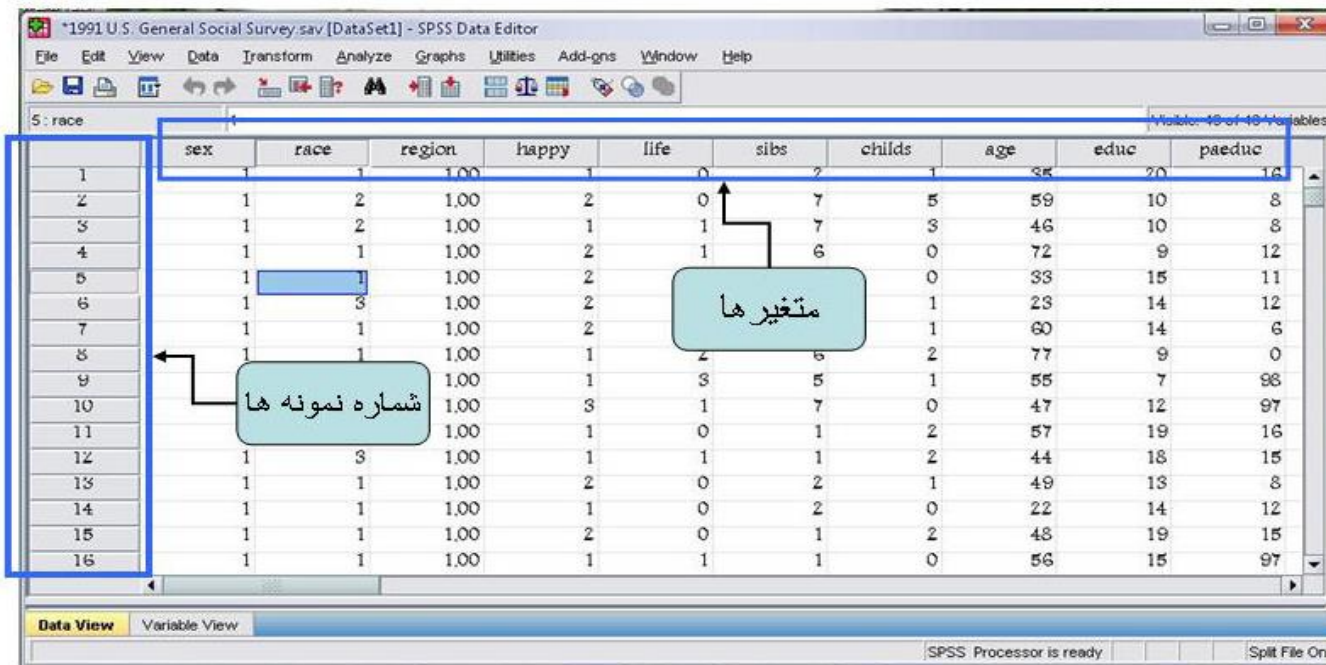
*1991 U.S. General Social Survey.sav [DataSet1] - SPSS Data Editor

File Edit View Data Transform Analyze Graphs Utilities Add-ons Window Help

5 : race | 1 | Visible: 46 of 46 Variables

| | sex | race | region | happy | life | sibs | childs | age | educ | paeduc |
|---|---|---|---|---|---|---|---|---|---|---|
| 1 | 1 | 1 | 1.00 | 1 | 0 | 2 | 1 | 35 | 20 | 16 |
| 2 | 1 | 2 | 1.00 | 2 | 0 | 7 | 5 | 59 | 10 | 8 |
| 3 | 1 | 2 | 1.00 | 1 | 1 | 7 | 3 | 46 | 10 | 8 |
| 4 | 1 | 1 | 1.00 | 2 | 1 | 6 | 0 | 72 | 9 | 12 |
| 5 | 1 | 1 | 1.00 | 2 | | | 0 | 33 | 15 | 11 |
| 6 | 1 | 3 | 1.00 | 2 | | | 1 | 23 | 14 | 12 |
| 7 | 1 | 1 | 1.00 | 2 | | | 1 | 60 | 14 | 6 |
| 8 | 1 | 1 | 1.00 | 1 | 2 | 6 | 2 | 77 | 9 | 0 |
| 9 | | | 1.00 | 1 | 3 | 5 | 1 | 55 | 7 | 98 |
| 10 | | | 1.00 | 3 | 1 | 7 | 0 | 47 | 12 | 97 |
| 11 | | | 1.00 | 1 | 0 | 1 | 2 | 57 | 19 | 16 |
| 12 | 1 | 3 | 1.00 | 1 | 1 | 1 | 2 | 44 | 18 | 15 |
| 13 | 1 | 1 | 1.00 | 2 | 0 | 2 | 1 | 49 | 13 | 8 |
| 14 | 1 | 1 | 1.00 | 1 | 0 | 2 | 0 | 22 | 14 | 12 |
| 15 | 1 | 1 | 1.00 | 2 | 0 | 1 | 2 | 48 | 19 | 15 |
| 16 | 1 | 1 | 1.00 | 1 | 1 | 1 | 0 | 56 | 15 | 97 |

متغیر ها

شماره نمونه ها

Data View | Variable View

SPSS Processor is ready | Split File On